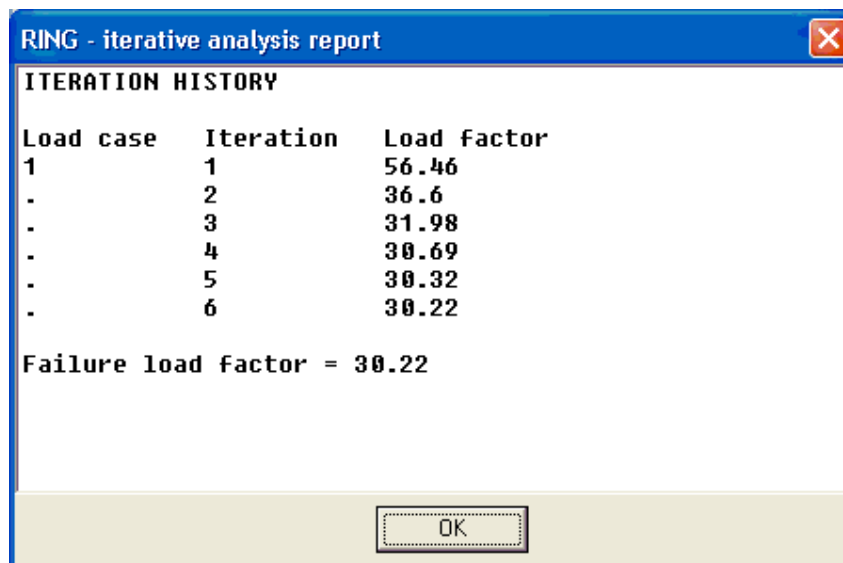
RING - iterative analysis report

ITERATION HISTORY

| Load case | Iteration | Load factor |
|---|---|---|
| 1 | 1 | 56.46 |
| . | 2 | 36.6 |
| . | 3 | 31.98 |
| . | 4 | 30.69 |
| . | 5 | 30.32 |
| . | 6 | 30.22 |

Failure load factor = 30.22

OK